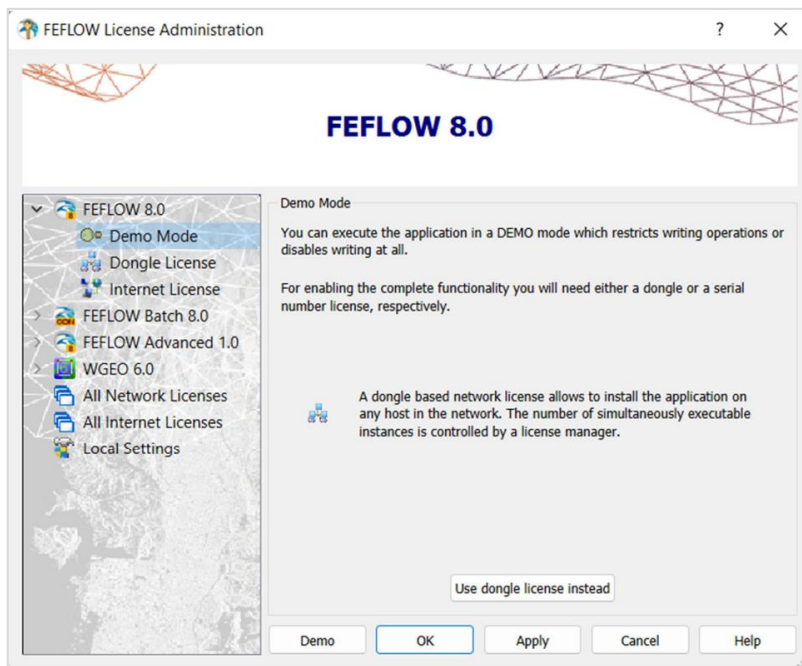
FEFLOW License Administration

?

FEFLOW 8.0

FEFLOW 8.0
Demo Mode
Dongle License
Internet License
FEFLOW Batch 8.0
FEFLOW Advanced 1.0
WGEO 6.0
All Network Licenses
All Internet Licenses
Local Settings

Demo Mode

You can execute the application in a DEMO mode which restricts writing operations or disables writing at all.

For enabling the complete functionality you will need either a dongle or a serial number license, respectively.

A dongle based network license allows to install the application on any host in the network. The number of simultaneously executable instances is controlled by a license manager.

Use dongle license instead

Demo OK Apply Cancel Help